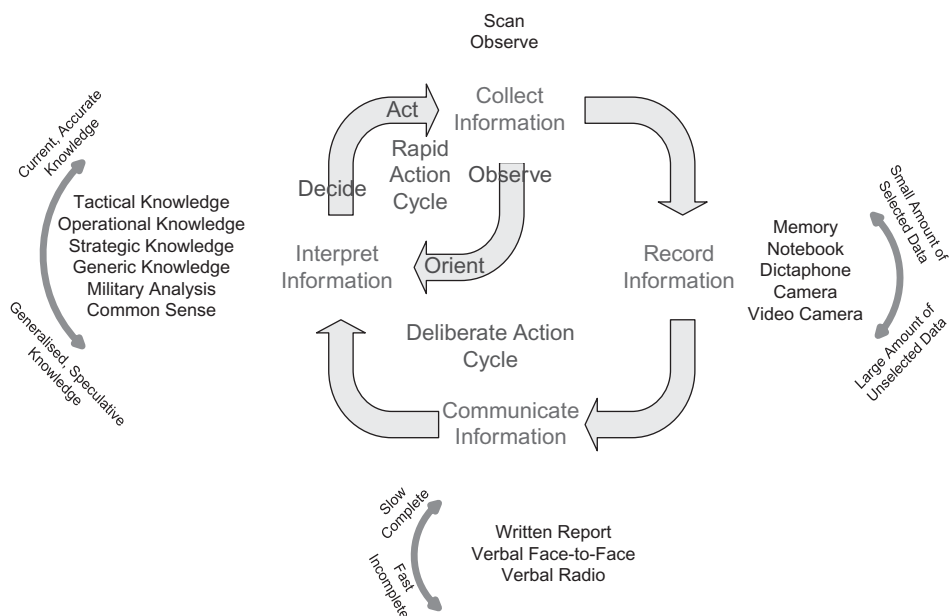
Scan
Observe

Current, Accurate Knowledge

Act

Collect Information

Rapid Action Cycle

Observe

Decide

Tactical Knowledge
Operational Knowledge
Strategic Knowledge
Generic Knowledge
Military Analysis
Common Sense

Interpret Information

Orient

Record Information

Small Amount of Selected Data

Memory
Notebook
Dictaphone
Camera
Video Camera

Large Amount of Unselected Data

Generalised, Speculative Knowledge

Deliberate Action Cycle

Communicate Information

Slow Complete

Fast Incomplete

Written Report
Verbal Face-to-Face
Verbal Radio